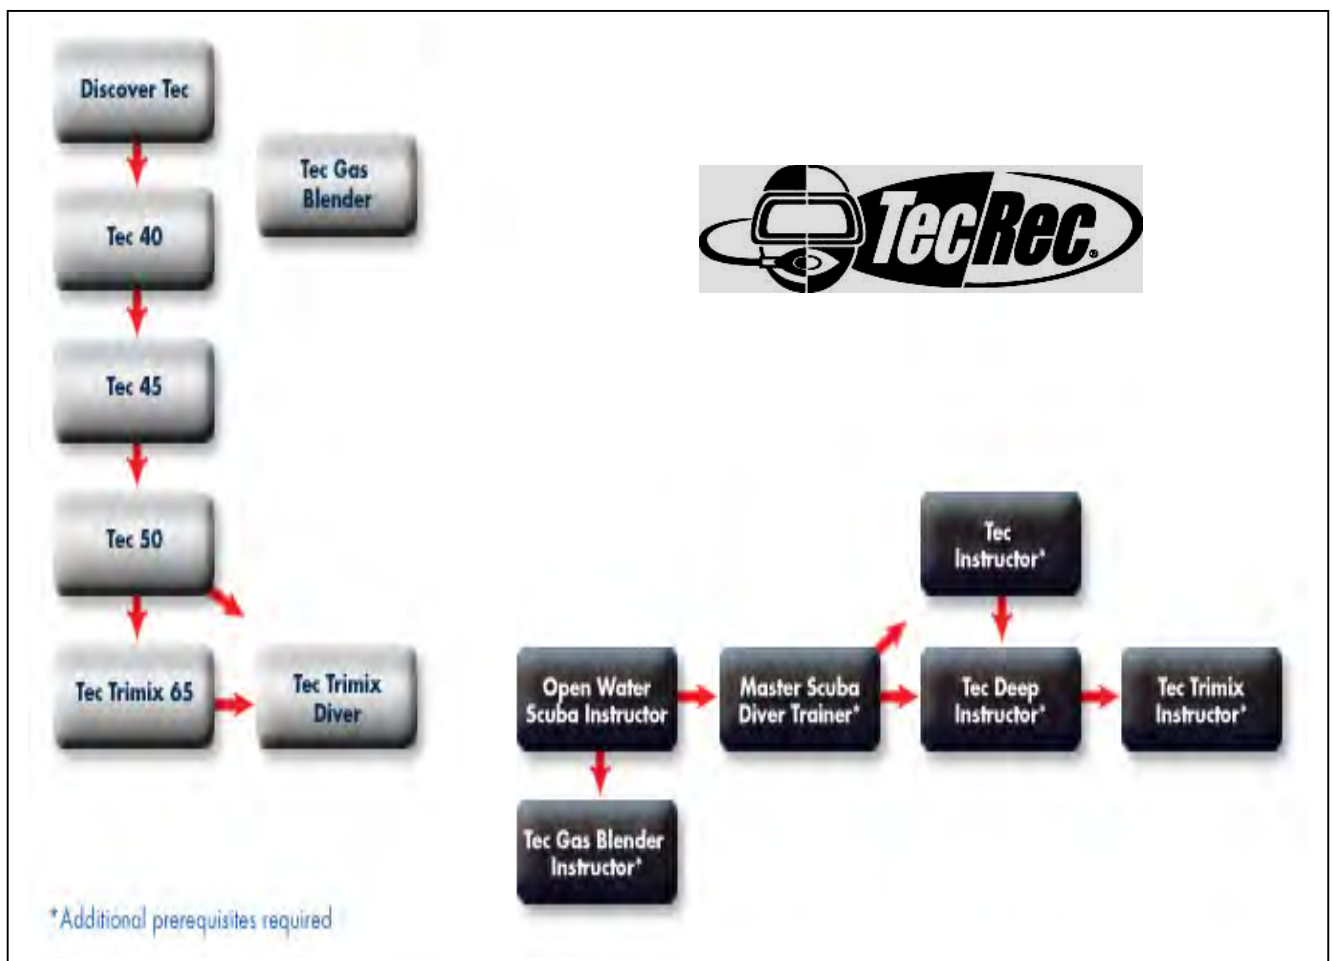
Discover Tec

Tec Gas Blender

TecRec.

Tec 40

Tec 45

Tec 50

Tec Trimix 65

Tec Trimix Diver

Tec Instructor*

Open Water Scuba Instructor

Master Scuba Diver Trainer*

Tec Deep Instructor*

Tec Trimix Instructor*

Tec Gas Blender Instructor*

*Additional prerequisites required